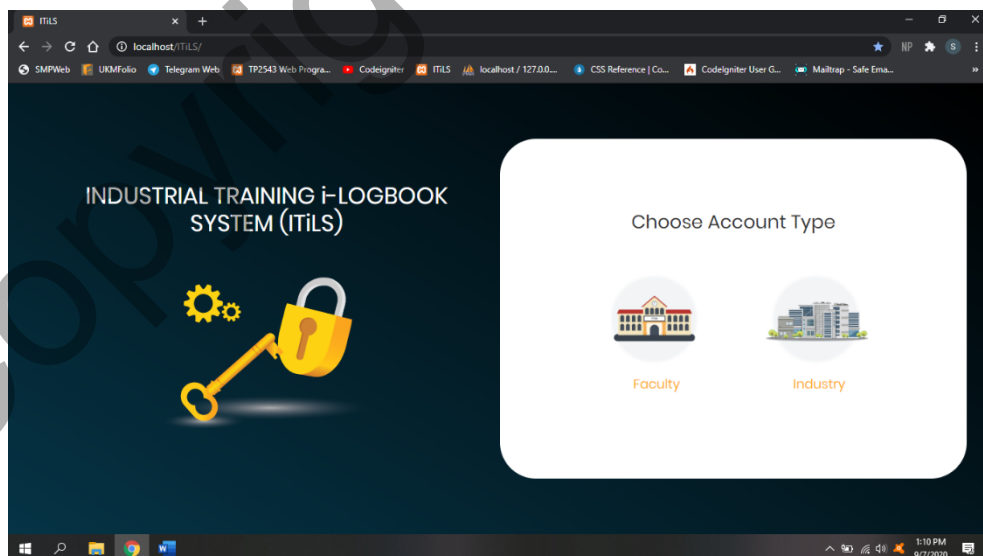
ITiLS × +

localhost/ITiLS/

NP S

SMPWeb UKMFolio Telegram Web TP2543 Web Progra... Codeigniter ITiLS localhost / 127.0.0.... CSS Reference | Co... CodeIgniter User G... Mailtrap - Safe Ema... »

INDUSTRIAL TRAINING i-LOGBOOK SYSTEM (ITiLS)

Choose Account Type

Faculty

Industry

1:10 PM
9/7/2020

Copyright